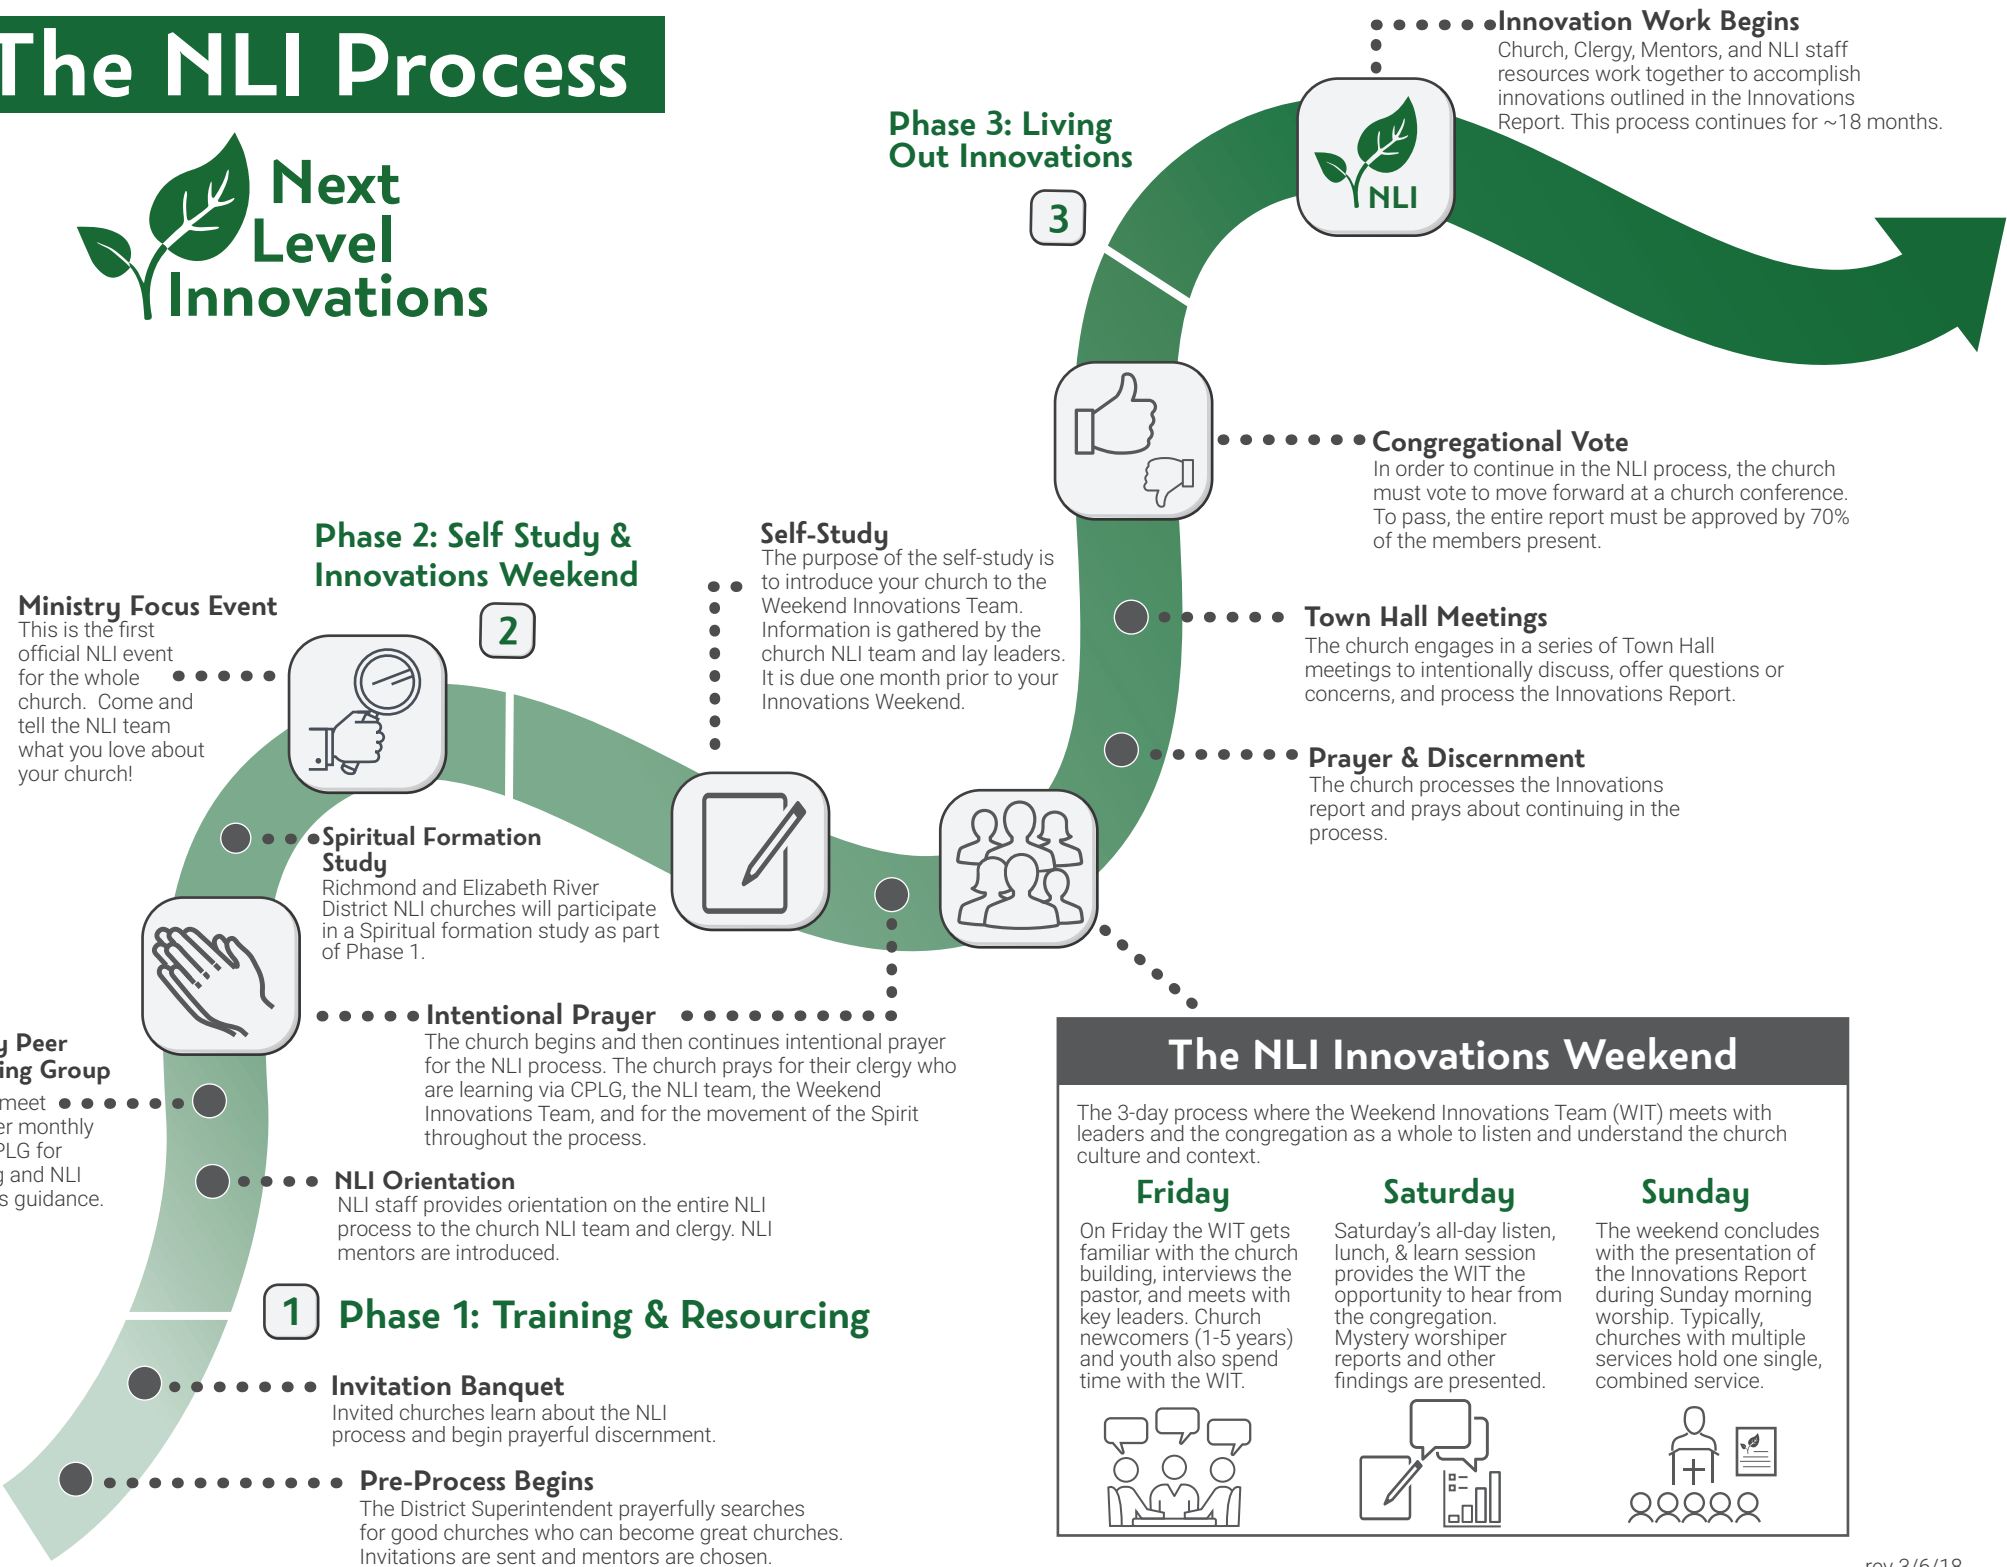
The NLI Process

Next Level Innovations

Phase 3: Living Out Innovations

3

Innovation Work Begins
Church, Clergy, Mentors, and NLI staff resources work together to accomplish innovations outlined in the Innovations Report. This process continues for ~18 months.

NLI

Congregational Vote
In order to continue in the NLI process, the church must vote to move forward at a church conference. To pass, the entire report must be approved by 70% of the members present.

Town Hall Meetings
The church engages in a series of Town Hall meetings to intentionally discuss, offer questions or concerns, and process the Innovations Report.

Prayer & Discernment
The church processes the Innovations report and prays about continuing in the process.

Phase 2: Self Study & Innovations Weekend

2

Self-Study
The purpose of the self-study is to introduce your church to the Weekend Innovations Team. Information is gathered by the church NLI team and lay leaders. It is due one month prior to your Innovations Weekend.

Ministry Focus Event
This is the first official NLI event for the whole church. Come and tell the NLI team what you love about your church!

Spiritual Formation Study
Richmond and Elizabeth River District NLI churches will participate in a Spiritual formation study as part of Phase 1.

Intentional Prayer
The church begins and then continues intentional prayer for the NLI process. The church prays for their clergy who are learning via CPLG, the NLI team, the Weekend Innovations Team, and for the movement of the Spirit throughout the process.

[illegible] Peer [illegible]ing Group
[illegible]meet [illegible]r monthly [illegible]PLG for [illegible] and NLI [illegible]s guidance.

NLI Orientation
NLI staff provides orientation on the entire NLI process to the church NLI team and clergy. NLI mentors are introduced.

1 Phase 1: Training & Resourcing

Invitation Banquet
Invited churches learn about the NLI process and begin prayerful discernment.

Pre-Process Begins
The District Superintendent prayerfully searches for good churches who can become great churches. Invitations are sent and mentors are chosen.

The NLI Innovations Weekend
The 3-day process where the Weekend Innovations Team (WIT) meets with leaders and the congregation as a whole to listen and understand the church culture and context.

Friday
On Friday the WIT gets familiar with the church building, interviews the pastor, and meets with key leaders. Church newcomers (1-5 years) and youth also spend time with the WIT.

Saturday
Saturday's all-day listen, lunch, & learn session provides the WIT the opportunity to hear from the congregation. Mystery worshiper reports and other findings are presented.

Sunday
The weekend concludes with the presentation of the Innovations Report during Sunday morning worship. Typically, churches with multiple services hold one single, combined service.

rev 3/6/18